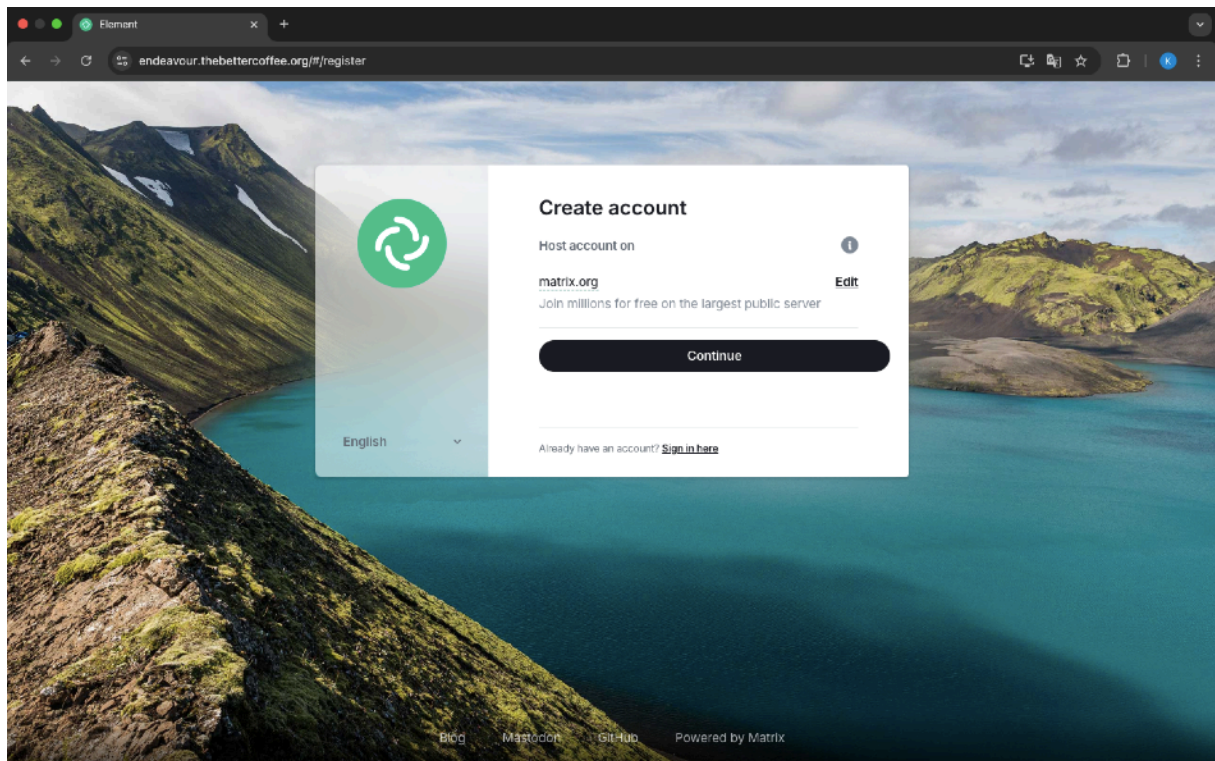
Element
endeavour.thebettercoffee.org/#/register
K

English

Create account
Host account on
matrix.org
Edit
Join millions for free on the largest public server
Continue

Already have an account? Sign in here

Blog Mastodon GitHub Powered by Matrix